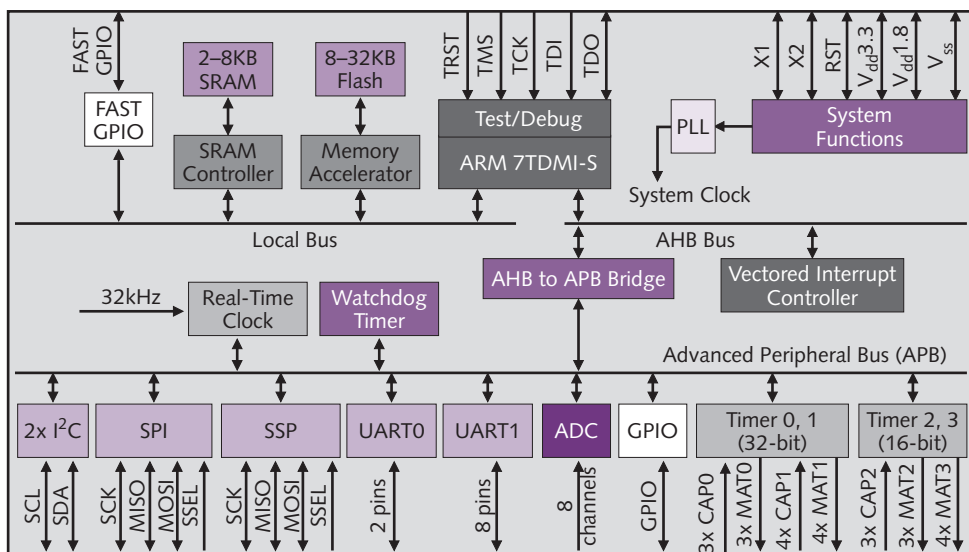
FAST GPIO

FAST GPIO

2–8KB SRAM

SRAM Controller

8–32KB Flash

Memory Accelerator

TRST TMS TCK TDI TDO

Test/Debug

ARM 7TDMI-S

X1 X2 RST $V_{dd}3.3$ $V_{dd}1.8$ $V_{ss}$

PLL

System Functions

System Clock

Local Bus

AHB Bus

AHB to APB Bridge

Vectored Interrupt Controller

32kHz

Real-Time Clock

Watchdog Timer

Advanced Peripheral Bus (APB)

2x $I^2C$

SPI

SSP

UART0

UART1

ADC

GPIO

Timer 0, 1 (32-bit)

Timer 2, 3 (16-bit)

SCL SDA

SCK MISO MOSI SSEL

SCK MISO MOSI SSEL

2 pins

8 pins

8 channels

GPIO

3x CAP0 3x MAT0 4x CAP1 4x MAT1

3x CAP2 3x MAT2 4x MAT3